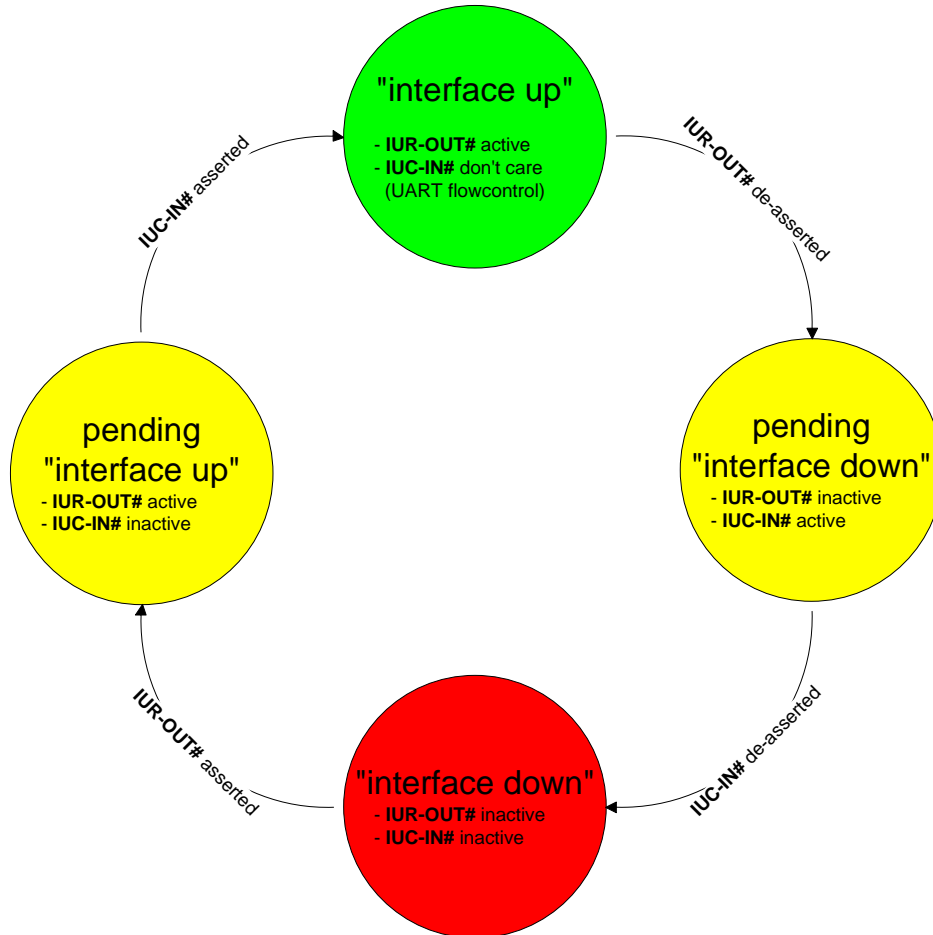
"interface up"
- **IUR-OUT#** active
- **IUC-IN#** don't care
(UART flowcontrol)

**IUR-OUT#** de-asserted

pending
"interface down"
- **IUR-OUT#** inactive
- **IUC-IN#** active

**IUC-IN#** de-asserted

"interface down"
- **IUR-OUT#** inactive
- **IUC-IN#** inactive

**IUR-OUT#** asserted

pending
"interface up"
- **IUR-OUT#** active
- **IUC-IN#** inactive

**IUC-IN#** asserted